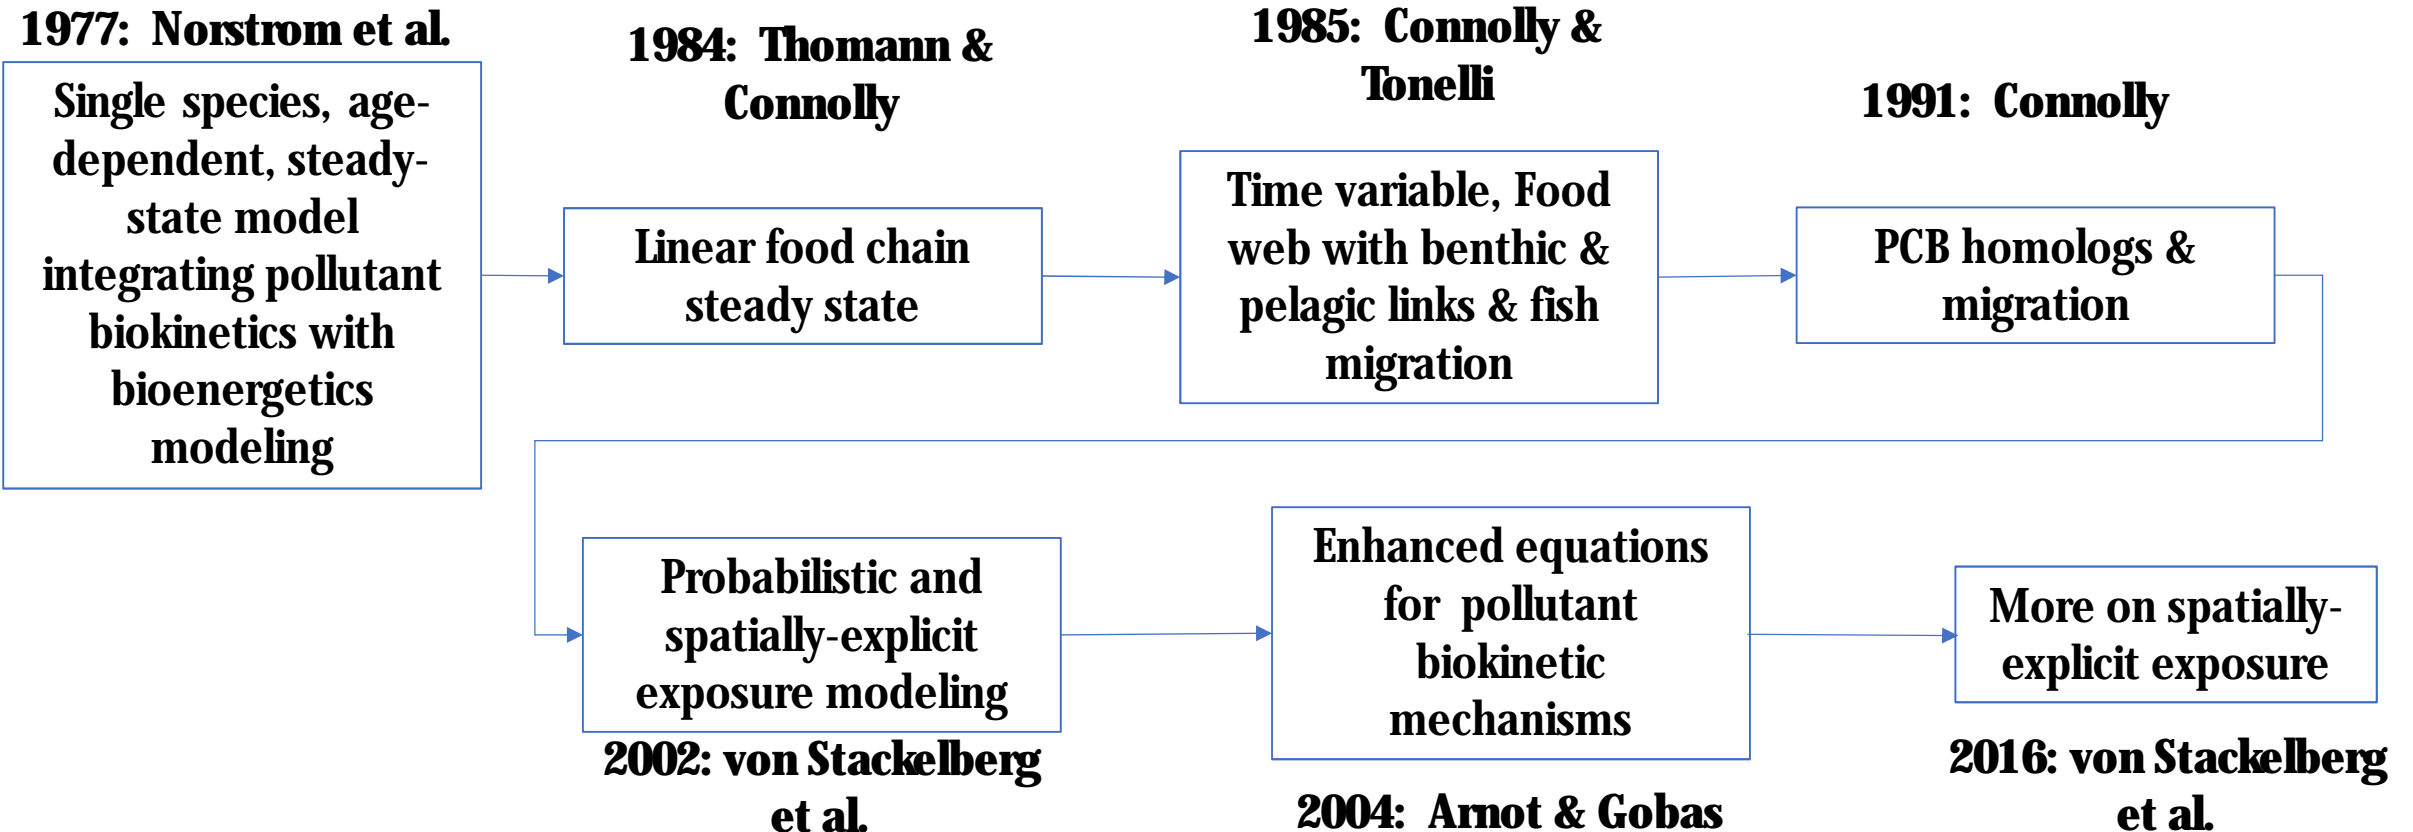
1977: Norstrom et al.

Single species, age-dependent, steady-state model integrating pollutant biokinetics with bioenergetics modeling

1984: Thomann & Connolly

Linear food chain steady state

1985: Connolly & Tonelli

Time variable, Food web with benthic & pelagic links & fish migration

1991: Connolly

PCB homologs & migration

Probabilistic and spatially-explicit exposure modeling

2002: von Stackelberg et al.

Enhanced equations for pollutant biokinetic mechanisms

2004: Arnot & Gobas

More on spatially-explicit exposure

2016: von Stackelberg et al.